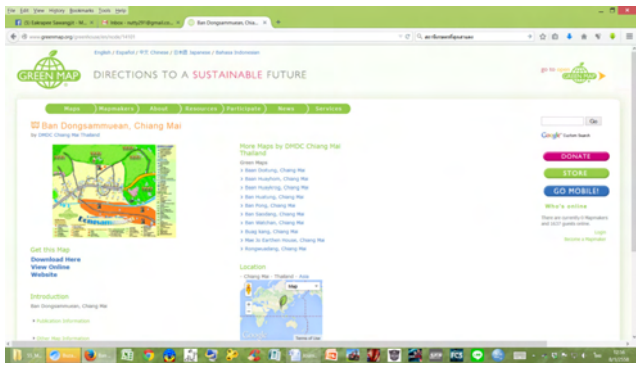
File Edit View History Bookmarks Tools Help

(5) Sakrapee Sawangjit - M... × | Inbox - ... × | Ban Dongsammuean, Chia... × | +

www.greenmap.org/greenhouse/en/node/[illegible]

English / Español / 中文 Chinese / 日本語 Japanese / Bahasa Indonesian

GREEN MAP

DIRECTIONS TO A SUSTAINABLE FUTURE

go to Open GREEN MAP

Maps | Mapmakers | About | Resources | Participate | News | Services

Go

Google Custom Search

Ban Dongsammuean, Chiang Mai

by DMDC Chiang Mai Thailand

More Maps by DMDC Chiang Mai Thailand

Green Maps

» Ban Donjong, Chiang Mai
» Ban Huaahum, Chiang Mai
» Ban Huaphrng, Chiang Mai
» Ban Huatung, Chiang Mai
» Ban Pong, Chiang Mai
» Ban Sandang, Chiang Mai
» Ban Watchan, Chiang Mai
» Buag kang, Chiang Mai
» Mae Jo Earthen House, Chiang Mai
» Rongwuadang, Chiang Mai

DONATE

STORE

GO MOBILE!

Who's online

There are currently 0 Mapmakers and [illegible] guests online.

Login
Become a Mapmaker

Get this Map

Download Here
View Online
Website

Location

- Chiang Mai - Thailand - Asia

Map

Introduction

Ban Dongsammuean, Chiang Mai

» Publication Information

» Other Map Information